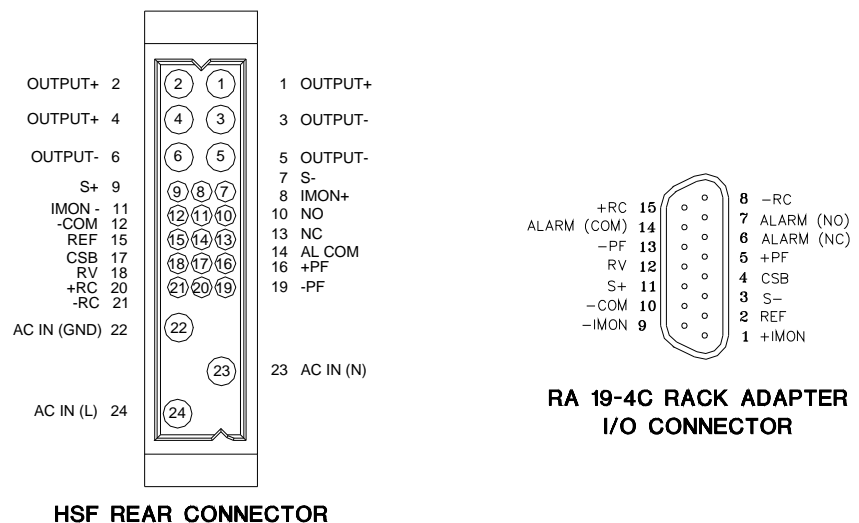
OUTPUT+ 2
OUTPUT+ 4
OUTPUT- 6
S+ 9
IMON - 11
-COM 12
REF 15
CSB 17
RV 18
+RC 20
-RC 21
AC IN (GND) 22
AC IN (L) 24

2 1
4 3
6 5
9 8 7
12 11 10
15 14 13
18 17 16
21 20 19
22
23
24

1 OUTPUT+
3 OUTPUT-
5 OUTPUT-
7 S-
8 IMON+
10 NO
13 NC
14 AL COM
16 +PF
19 -PF
23 AC IN (N)

HSF REAR CONNECTOR

+RC 15
ALARM (COM) 14
-PF 13
RV 12
S+ 11
-COM 10
-IMON 9

8 -RC
7 ALARM (NO)
6 ALARM (NC)
5 +PF
4 CSB
3 S-
2 REF
1 +IMON

RA 19-4C RACK ADAPTER
I/O CONNECTOR